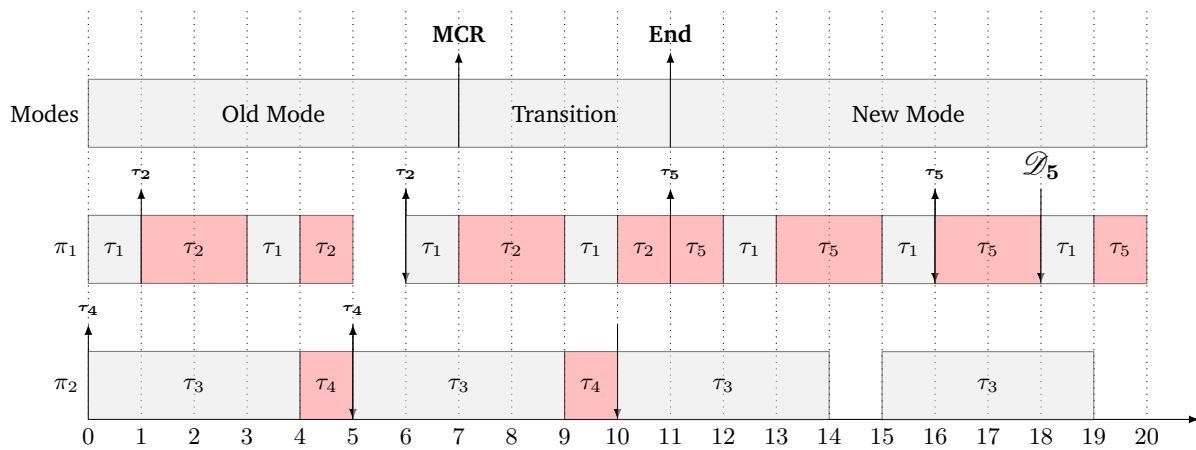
MCR

End

Modes

Old Mode

Transition

New Mode

$\tau_2$

$\tau_2$

$\tau_5$

$\tau_5$

$\mathscr{D}_5$

$\pi_1$

$\tau_1$ $\tau_2$ $\tau_1$ $\tau_2$ $\tau_1$ $\tau_2$ $\tau_1$ $\tau_2$ $\tau_5$ $\tau_1$ $\tau_5$ $\tau_1$ $\tau_5$ $\tau_1$ $\tau_5$

$\tau_4$

$\tau_4$

$\pi_2$

$\tau_3$ $\tau_4$ $\tau_3$ $\tau_4$ $\tau_3$ $\tau_3$

0 1 2 3 4 5 6 7 8 9 10 11 12 13 14 15 16 17 18 19 20